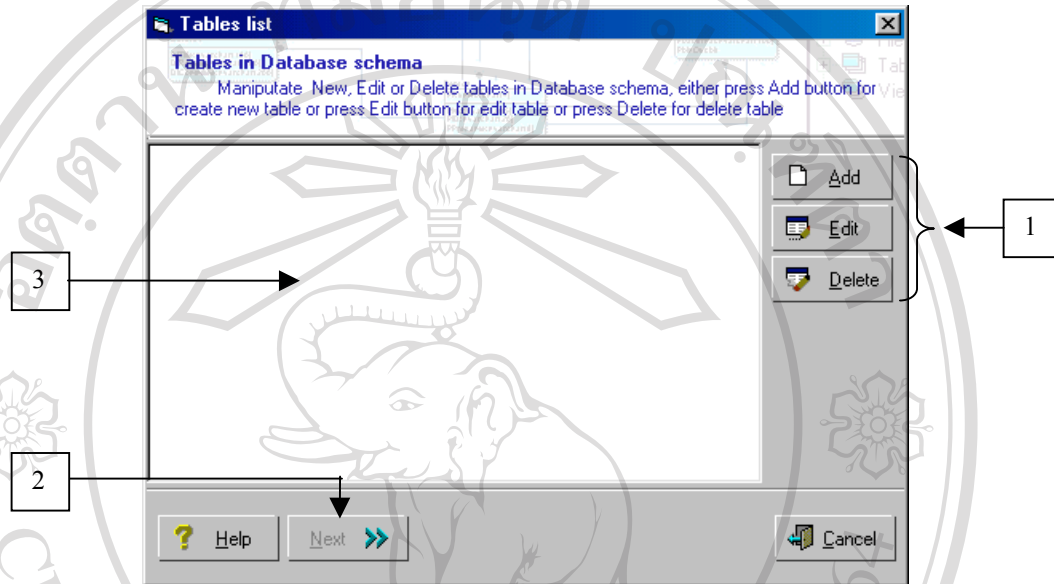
Tables list

Tables in Database schema

Maniputate New, Edit or Delete tables in Database schema, either press Add button for create new table or press Edit button for edit table or press Delete for delete table

Add

Edit

Delete

1

3

2

Help

Next

Cancel